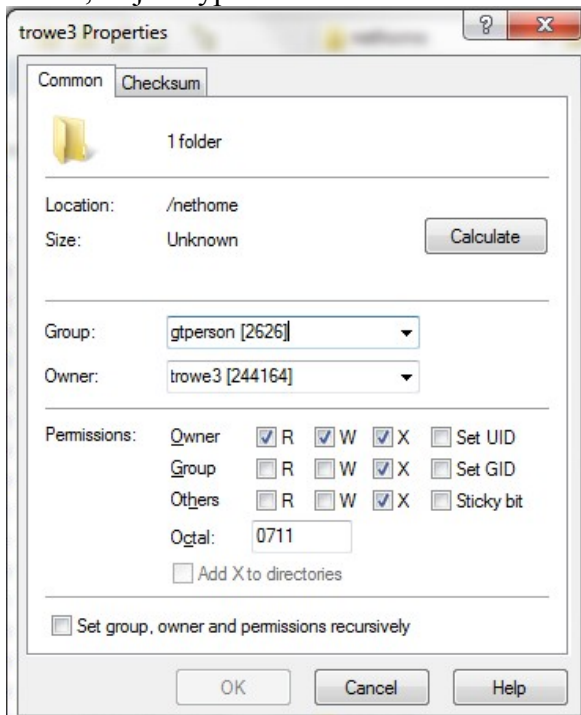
trowe3 Properties

?

Common
Checksum

1 folder

Location: /nethome
Size: Unknown

Calculate

Group: gtperson [2626]
Owner: trowe3 [244164]

Permissions:

| | | | | |
|---|---|---|---|---|
| Owner | R | W | X | Set UID |
| Group | R | W | X | Set GID |
| Others | R | W | X | Sticky bit |

Octal: 0711

Add X to directories

Set group, owner and permissions recursively

OK
Cancel
Help